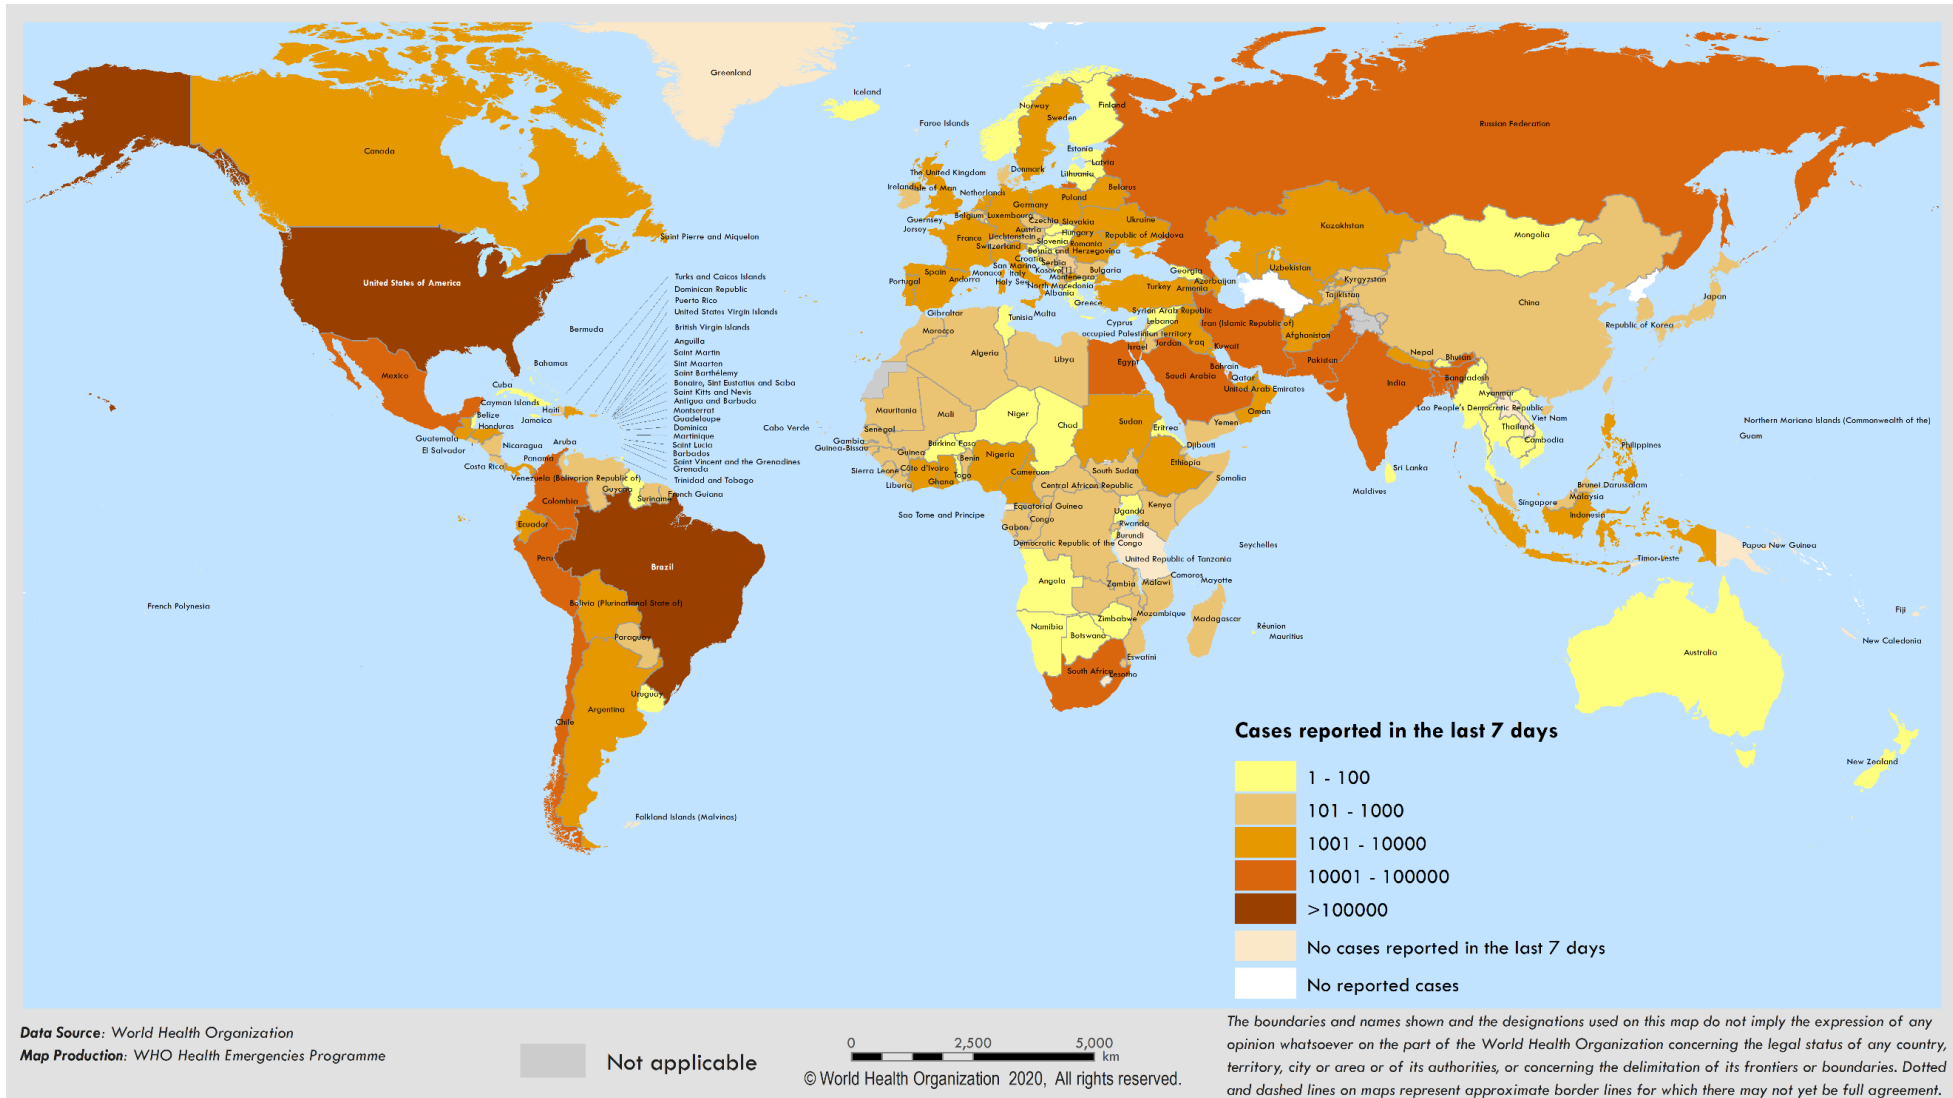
Greenland
Iceland
Faroe Islands
Norway
Finland
Sweden
Russian Federation
Canada
Estonia
Latvia
The United Kingdom
Denmark
Lithuania
Ireland
Isle of Man
Netherlands
Belarus
Germany
Poland
Guernsey
Belgium
Luxembourg
Czechia
Slovakia
Ukraine
Jersey
Austria
Hungary
Republic of Moldova
Kazakhstan
France
Liechtenstein
Switzerland
Slovenia
Romania
Mongolia
Croatia
Bosnia and Herzegovina
Saint Pierre and Miquelon
Serbia
San Marino
Kosovo[1]
Bulgaria
Georgia
Uzbekistan
Spain
Monaco
Italy
Montenegro
Azerbaijan
Kyrgyzstan
Portugal
Andorra
Holy See
North Macedonia
Turkey
Armenia
Albania
Tajikistan
Japan
Greece
China
United States of America
Turks and Caicos Islands
Gibraltar
Syrian Arab Republic
Republic of Korea
Dominican Republic
Tunisia
Malta
Cyprus
Lebanon
Iran (Islamic Republic of)
Puerto Rico
occupied Palestinian territory
Afghanistan
United States Virgin Islands
Morocco
Israel
Jordan
Iraq
Kuwait
British Virgin Islands
Bermuda
Algeria
Libya
Egypt
Pakistan
Nepal
Bhutan
Anguilla
Saint Martin
Bahrain
Sint Maarten
Bahamas
Saudi Arabia
Qatar
Bangladesh
Saint Barthélemy
Mexico
India
Cuba
Bonaire, Sint Eustatius and Saba
United Arab Emirates
Myanmar
Saint Kitts and Nevis
Antigua and Barbuda
Cayman Islands
Montserrat
Oman
Lao People's Democratic Republic
Northern Mariana Islands (Commonwealth of the)
Haiti
Mauritania
Belize
Guadeloupe
Jamaica
Viet Nam
Mali
Niger
Honduras
Dominica
Cabo Verde
Eritrea
Yemen
Thailand
Guam
Chad
Sudan
Martinique
Senegal
Guatemala
Aruba
Saint Lucia
Cambodia
Philippines
Gambia
Nicaragua
Burkina Faso
Djibouti
El Salvador
Barbados
Guinea-Bissau
Guinea
Saint Vincent and the Grenadines
Benin
Nigeria
Panama
Grenada
Ethiopia
Sri Lanka
Costa Rica
South Sudan
Sierra Leone
Côte d'Ivoire
Cameroon
Venezuela (Bolivarian Republic of)
Trinidad and Tobago
Togo
Somalia
Brunei Darussalam
Liberia
Ghana
Central African Republic
Guyana
Maldives
Malaysia
French Guiana
Suriname
Colombia
Kenya
Equatorial Guinea
Singapore
Uganda
Sao Tome and Principe
Congo
Indonesia
Ecuador
Rwanda
Gabon
Burundi
Democratic Republic of the Congo
Seychelles
Papua New Guinea
Peru
Brazil
United Republic of Tanzania
Timor-Leste
Comoros
Mayotte
Angola
Zambia
Malawi
French Polynesia
Bolivia (Plurinational State of)
Mozambique
Fiji
Madagascar
Zimbabwe
Réunion
Namibia
Mauritius
Paraguay
Botswana
New Caledonia
Australia
Eswatini
South Africa
Lesotho
Uruguay
Argentina
Chile
New Zealand
Falkland Islands (Malvinas)

Cases reported in the last 7 days
1 - 100
101 - 1000
1001 - 10000
10001 - 100000
>100000
No cases reported in the last 7 days
No reported cases

Data Source: World Health Organization
Map Production: WHO Health Emergencies Programme

Not applicable

0 2,500 5,000 km
© World Health Organization 2020, All rights reserved.

The boundaries and names shown and the designations used on this map do not imply the expression of any opinion whatsoever on the part of the World Health Organization concerning the legal status of any country, territory, city or area or of its authorities, or concerning the delimitation of its frontiers or boundaries. Dotted and dashed lines on maps represent approximate border lines for which there may not yet be full agreement.